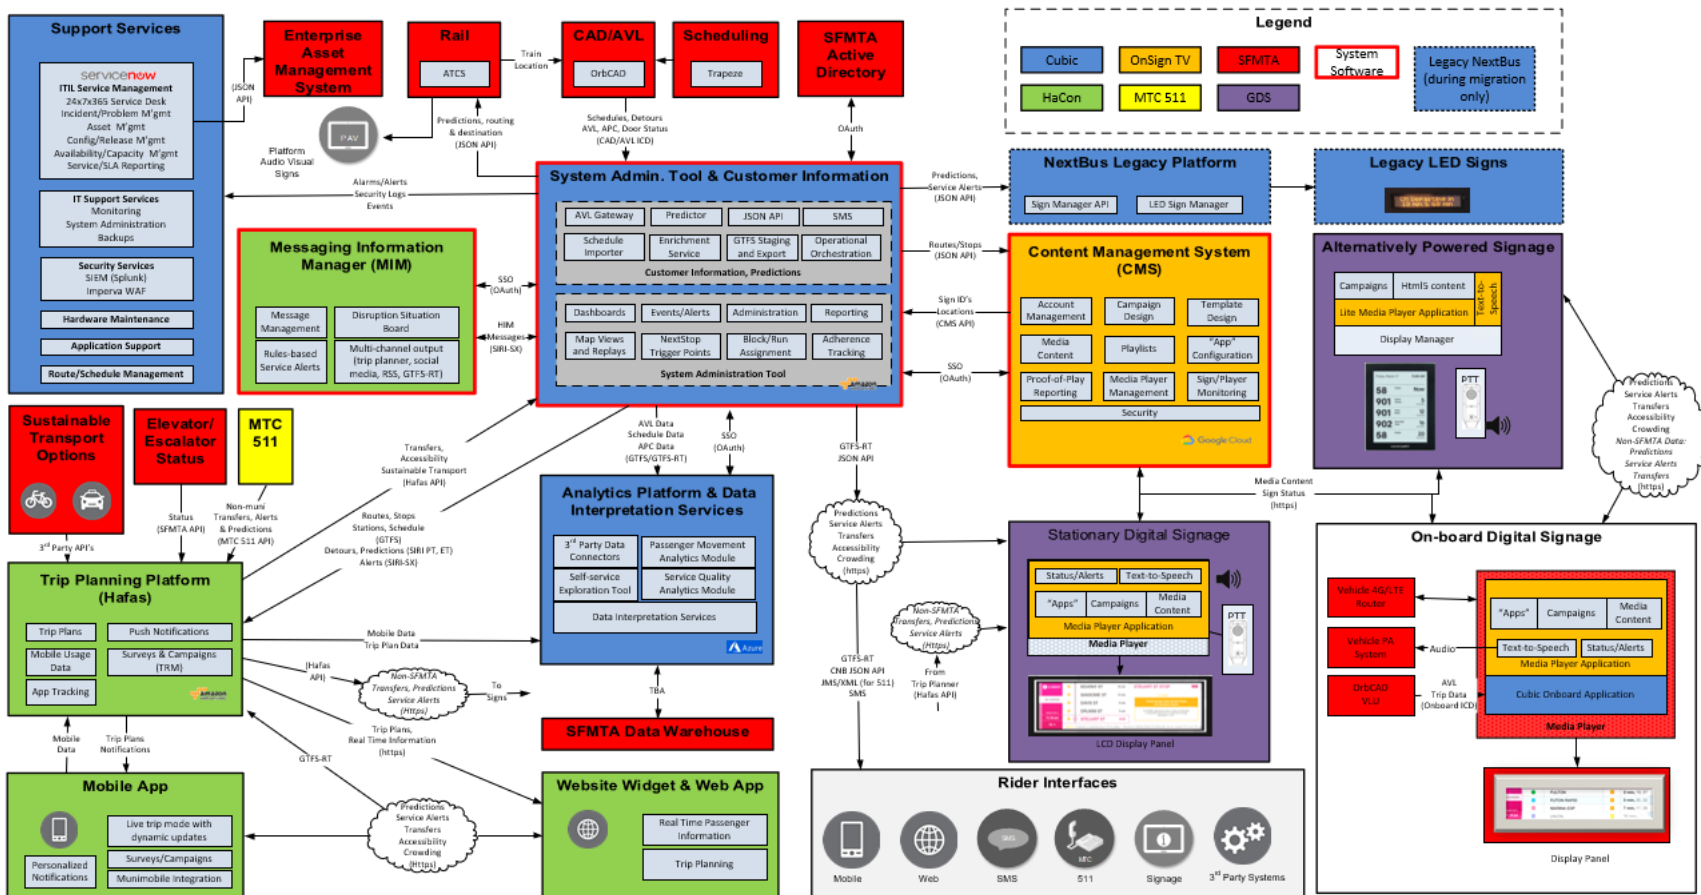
Support Services

servicenow
ITIL Service Management
24x7x365 Service Desk
Incident/Problem M'gmt
Asset M'gmt
Config/Release M'gmt
Availability/Capacity M'gmt
Service/SLA Reporting

IT Support Services
Monitoring
System Administration
Backups

Security Services
SIEM (Splunk)
Imperva WAF

Hardware Maintenance

Application Support

Route/Schedule Management

(JSON API)

Enterprise Asset Management System

Rail
ATCS

Train Location

CAD/AVL
OrbCAD

Scheduling
Trapeze

SFMTA Active Directory

Legend
Cubic
OnSign TV
SFMTA
System Software
Legacy NextBus (during migration only)
HaCon
MTC 511
GDS

PAV

Platform Audio Visual Signs

Predictions, routing & destination (JSON API)

Schedules, Detours AVL, APC, Door Status (CAD/AVL ICD)

OAuth

Alarms/Alerts Security Logs Events

System Admin. Tool & Customer Information
AVL Gateway | Predictor | JSON API | SMS
Schedule Importer | Enrichment Service | GTFS Staging and Export | Operational Orchestration
Customer Information, Predictions
Dashboards | Events/Alerts | Administration | Reporting
Map Views and Replays | NextStop Trigger Points | Block/Run Assignment | Adherence Tracking
System Administration Tool
amazon

Predictions, Service Alerts (JSON API)

NextBus Legacy Platform
Sign Manager API
LED Sign Manager

Legacy LED Signs

Messaging Information Manager (MIM)
Message Management
Disruption Situation Board
Rules-based Service Alerts
Multi-channel output (trip planner, social media, RSS, GTFS-RT)

SSO (OAuth)

HIM Messages (SIRI-SX)

Routes/Stops (JSON API)

Sign ID's Locations (CMS API)

SSO (OAuth)

Content Management System (CMS)
Account Management | Campaign Design | Template Design
Media Content | Playlists | "App" Configuration
Proof-of-Play Reporting | Media Player Management | Sign/Player Monitoring
Security
Google Cloud

Alternatively Powered Signage
Campaigns | Html5 content | Text-to-Speech
Lite Media Player Application
Display Manager
PTT

Predictions Service Alerts Transfers Accessibility Crowding Non-SFMTA Data: Predictions Service Alerts Transfers (https)

Sustainable Transport Options

Elevator/ Escalator Status

MTC 511

Transfers, Accessibility Sustainable Transport (Hafas API)

AVL Data Schedule Data APC Data (GTFS/GTFS-RT)

SSO (OAuth)

GTFS-RT JSON API

Media Content Sign Status (https)

3rd Party API's

Status (SFMTA API)

Non-muni Transfers, Alerts & Predictions (MTC 511 API)

Routes, Stops Stations, Schedule (GTFS) Detours, Predictions (SIRI PT, ET) Alerts (SIRI-SX)

Analytics Platform & Data Interpretation Services
3rd Party Data Connectors | Passenger Movement Analytics Module
Self-service Exploration Tool | Service Quality Analytics Module
Data Interpretation Services
Azure

Predictions Service Alerts Transfers Accessibility Crowding (https)

Stationary Digital Signage
Status/Alerts | Text-to-Speech
"Apps" | Campaigns | Media Content
Media Player Application
Media Player
PTT
LCD Display Panel

On-board Digital Signage
Vehicle 4G/LTE Router
Vehicle PA System
OrbCAD VLU
Audio
AVL Trip Data (Onboard ICD)
"Apps" | Campaigns | Media Content
Text-to-Speech | Status/Alerts
Media Player Application
Cubic Onboard Application
Media Player
Display Panel

Trip Planning Platform (Hafas)
Trip Plans | Push Notifications
Mobile Usage Data | Surveys & Campaigns (TRM)
App Tracking
amazon

Mobile Data Trip Plan Data

(Hafas API)

Non-SFMTA Transfers, Predictions Service Alerts (https)

To Signs

TBA

Non-SFMTA Transfers, Predictions Service Alerts (https)

From Trip Planner (Hafas API)

GTFS-RT CNB JSON API JMS/XML (for 511) SMS

SFMTA Data Warehouse

Trip Plans, Real Time Information (https)

Mobile Data

Trip Plans Notifications

GTFS-RT

Mobile App
Live trip mode with dynamic updates
Surveys/Campaigns
Personalized Notifications
Munimobile Integration

Predictions Service Alerts Transfers Accessibility Crowding (https)

Website Widget & Web App
Real Time Passenger Information
Trip Planning

Rider Interfaces
Mobile | Web | SMS | 511 | Signage | 3rd Party Systems